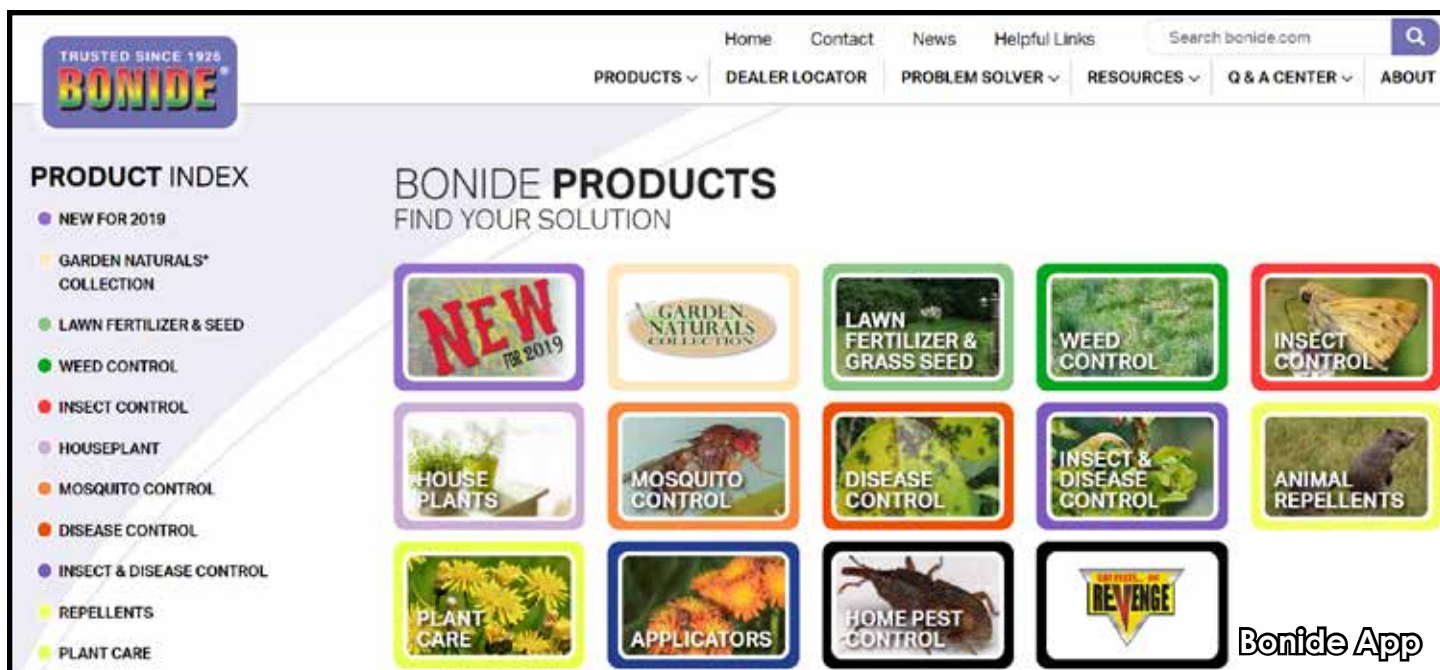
TRUSTED SINCE 1926
BONIDE®

Home Contact News Helpful Links
Search bonide.com

PRODUCTS DEALER LOCATOR PROBLEM SOLVER RESOURCES Q & A CENTER ABOUT

PRODUCT INDEX
NEW FOR 2019
GARDEN NATURALS* COLLECTION
LAWN FERTILIZER & SEED
WEED CONTROL
INSECT CONTROL
HOUSEPLANT
MOSQUITO CONTROL
DISEASE CONTROL
INSECT & DISEASE CONTROL
REPELLENTS
PLANT CARE

BONIDE PRODUCTS
FIND YOUR SOLUTION

NEW FOR 2019
GARDEN NATURALS COLLECTION
LAWN FERTILIZER & GRASS SEED
WEED CONTROL
INSECT CONTROL
HOUSE PLANTS
MOSQUITO CONTROL
DISEASE CONTROL
INSECT & DISEASE CONTROL
ANIMAL REPELLENTS
PLANT CARE
APPLICATORS
HOME PEST CONTROL
EAT PESTS... INC
REVENGE

Bonide App